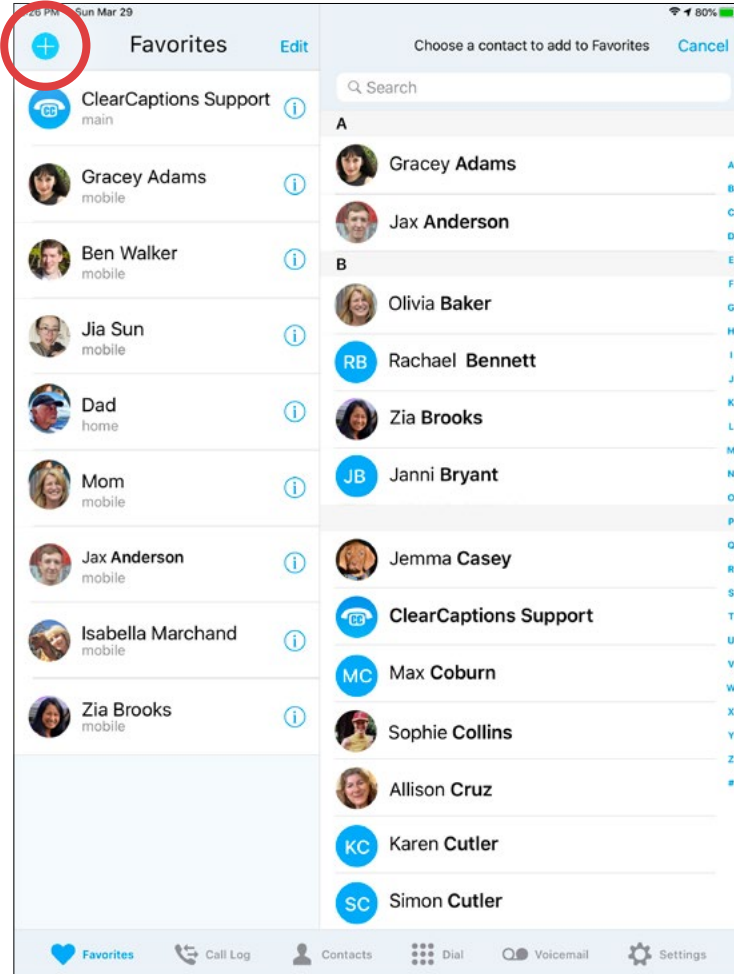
2:26 PM Sun Mar 29

80%

Favorites

Edit

ClearCaptions Support
main

Gracey Adams
mobile

Ben Walker
mobile

Jia Sun
mobile

Dad
home

Mom
mobile

Jax Anderson
mobile

Isabella Marchand
mobile

Zia Brooks
mobile

Choose a contact to add to Favorites

Cancel

Search

A

Gracey Adams

Jax Anderson

B

Olivia Baker

RB Rachael Bennett

Zia Brooks

JB Janni Bryant

Jemma Casey

ClearCaptions Support

MC Max Coburn

Sophie Collins

Allison Cruz

KC Karen Cutler

SC Simon Cutler

A B C D E F G H I J K L M N O P Q R S T U V W X Y Z #

Favorites

Call Log

Contacts

Dial

Voicemail

Settings